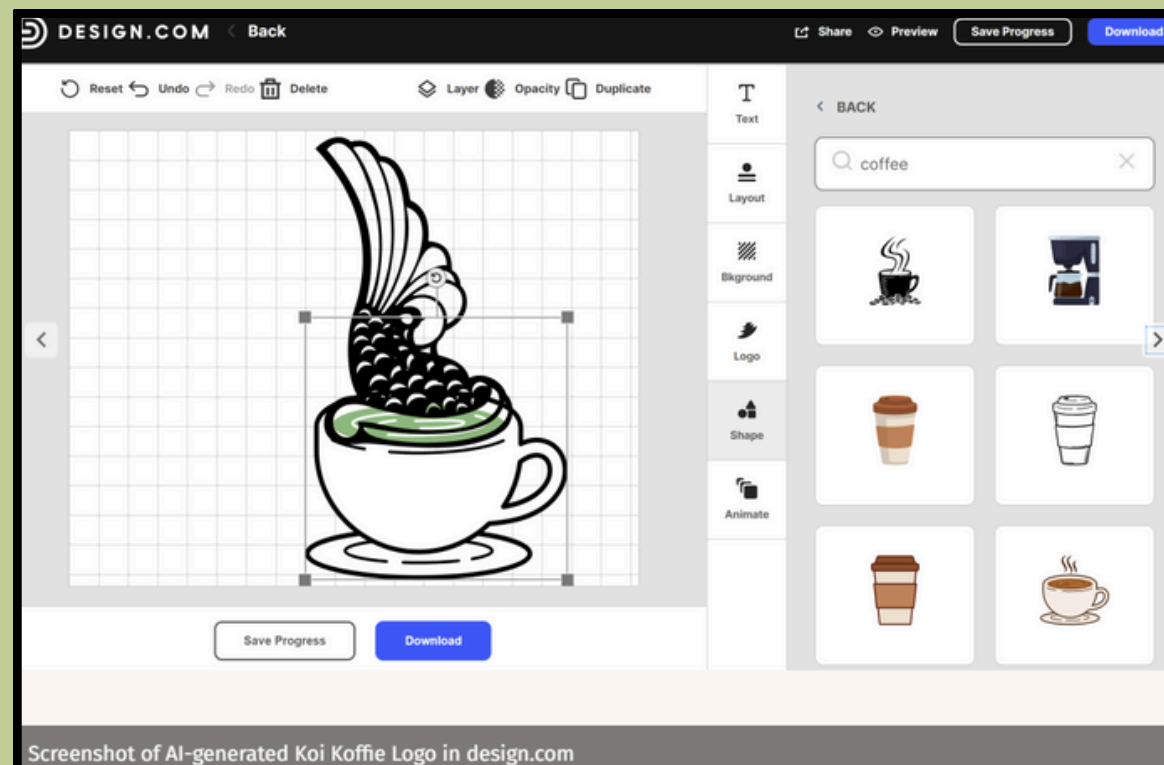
DESIGN.COM Back

Share Preview Save Progress Download

Reset Undo Redo Delete Layer Opacity Duplicate

Text

Layout

Bkground

Logo

Shape

Animate

BACK

coffee

Save Progress Download

Screenshot of AI-generated Koi Koffie Logo in design.com